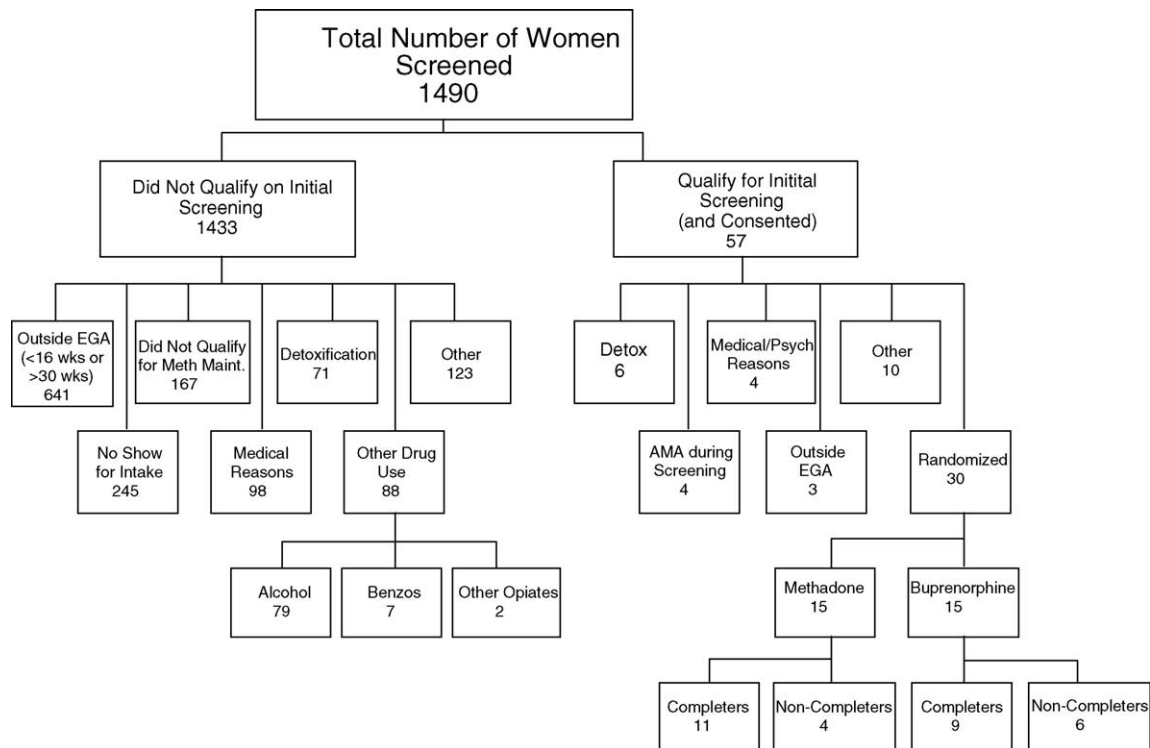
Total Number of Women Screened
1490

Did Not Qualify on Initial Screening
1433

Qualify for Initital Screening (and Consented)
57

Outside EGA (<16 wks or >30 wks)
641

Did Not Qualify for Meth Maint.
167

Detoxification
71

Other
123

No Show for Intake
245

Medical Reasons
98

Other Drug Use
88

Alcohol
79

Benzos
7

Other Opiates
2

Detox
6

Medical/Psych Reasons
4

Other
10

AMA during Screening
4

Outside EGA
3

Randomized
30

Methadone
15

Buprenorphine
15

Completers
11

Non-Completers
4

Completers
9

Non-Completers
6